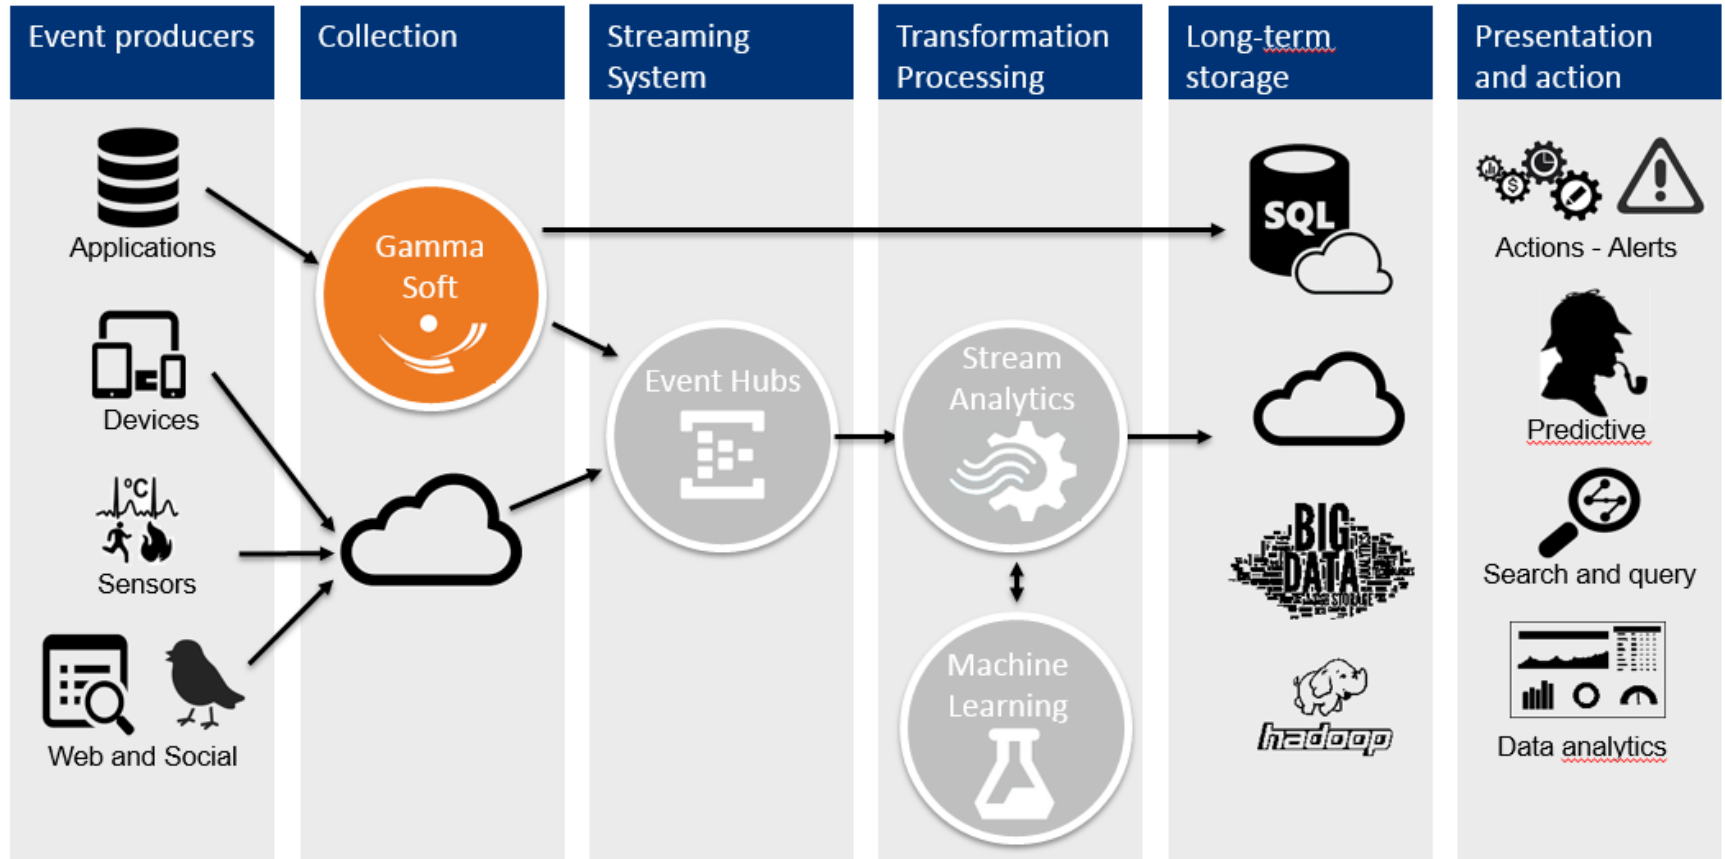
Event producers

Collection

Streaming System

Transformation Processing

Long-term storage

Presentation and action

Applications

Gamma Soft

SQL

Actions - Alerts

Devices

Event Hubs

Stream Analytics

Predictive

°C

Sensors

BIG DATA

Search and query

Machine Learning

hadoop

Web and Social

Data analytics